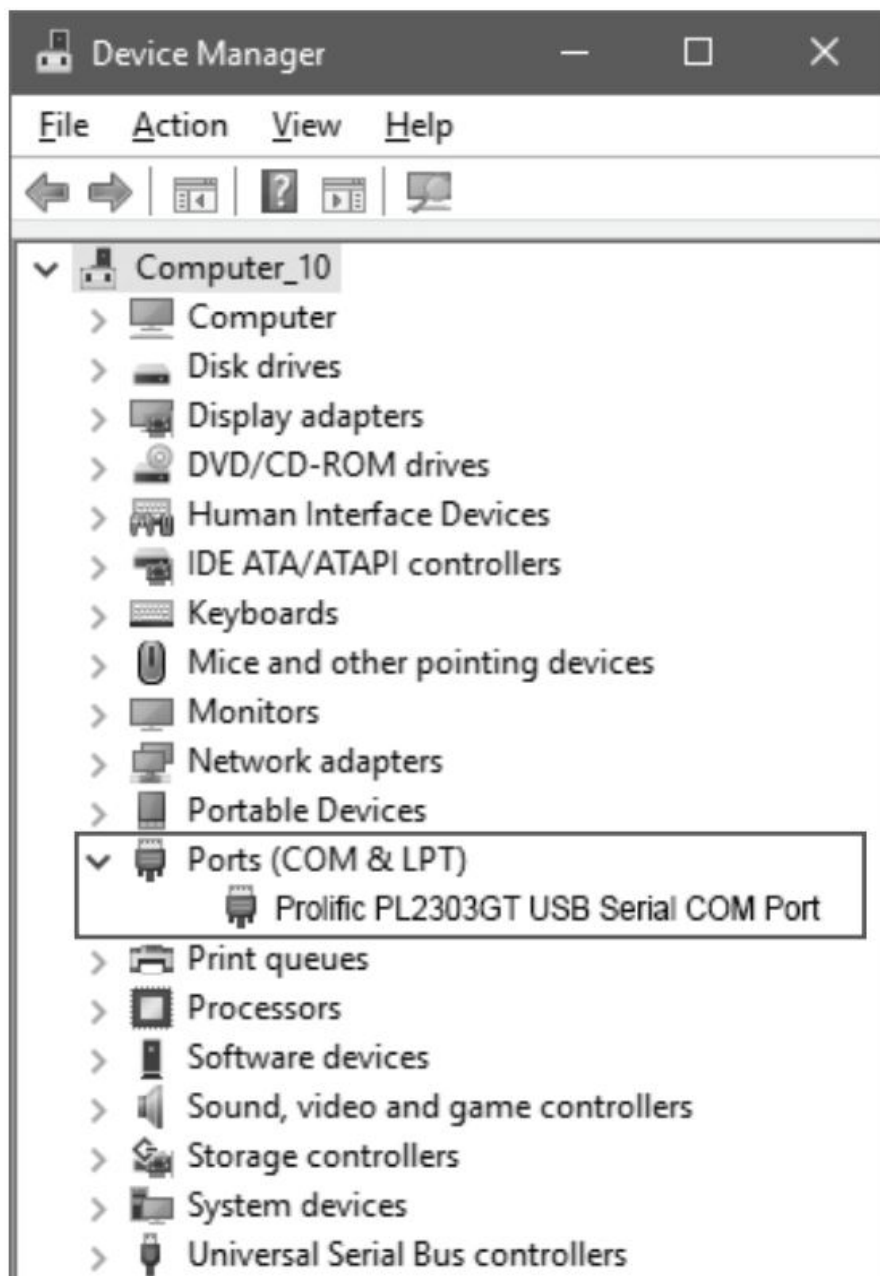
Device Manager

File Action View Help

Computer_10
Computer
Disk drives
Display adapters
DVD/CD-ROM drives
Human Interface Devices
IDE ATA/ATAPI controllers
Keyboards
Mice and other pointing devices
Monitors
Network adapters
Portable Devices
Ports (COM & LPT)
Prolific PL2303GT USB Serial COM Port
Print queues
Processors
Software devices
Sound, video and game controllers
Storage controllers
System devices
Universal Serial Bus controllers